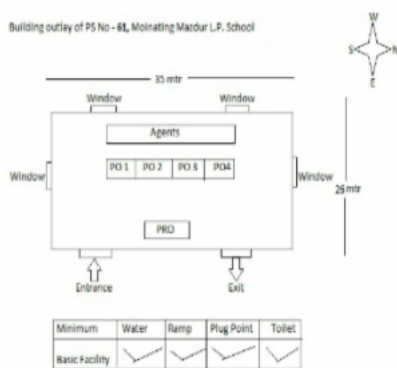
Building outlay of PS No - 61, Moinating Mazdur L.P. School

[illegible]

W
S
N
E

35 mtr

Window
Window

Agents

PO 1
PO 2
PO 3
PO4

Window
Window

25 mtr

PRO

Entrance
Exit

| Minimum | Water | Ramp | Plug Point | Toilet |
|---|---|---|---|---|
| Basic Facility | ✓ | ✓ | ✓ | ✓ |